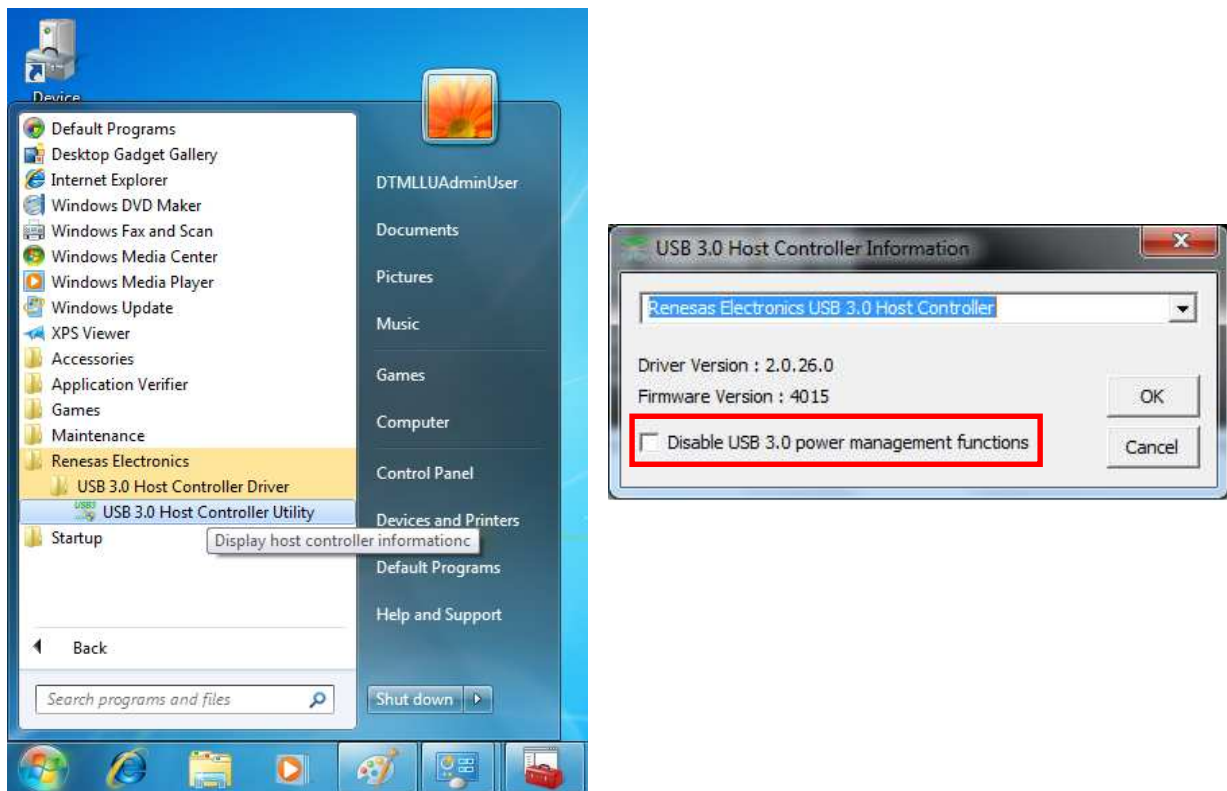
Device

Default Programs
Desktop Gadget Gallery
Internet Explorer
Windows DVD Maker
Windows Fax and Scan
Windows Media Center
Windows Media Player
Windows Update
XPS Viewer
Accessories
Application Verifier
Games
Maintenance
Renesas Electronics
USB 3.0 Host Controller Driver
USB 3.0 Host Controller Utility
Startup
Display host controller informationc

Back

Search programs and files

DTMLLUAdminUser
Documents
Pictures
Music
Games
Computer
Control Panel
Devices and Printers
Default Programs
Help and Support

Shut down

USB 3.0 Host Controller Information
Renesas Electronics USB 3.0 Host Controller
Driver Version : 2.0.26.0
Firmware Version : 4015
Disable USB 3.0 power management functions
OK
Cancel